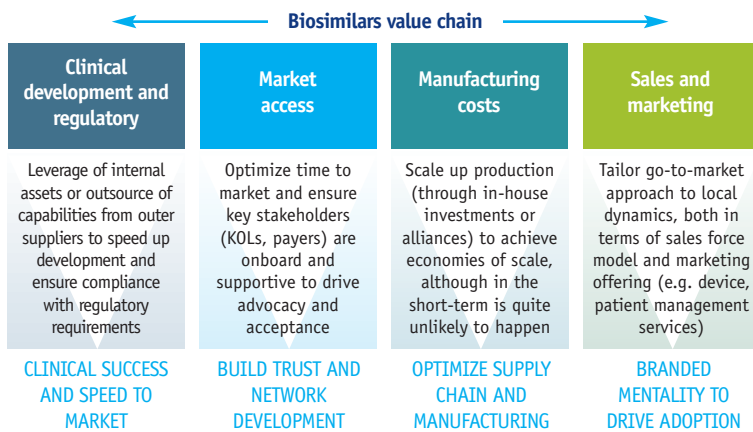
Biosimilars value chain

Clinical development and regulatory

Leverage of internal assets or outsource of capabilities from outer suppliers to speed up development and ensure compliance with regulatory requirements

CLINICAL SUCCESS AND SPEED TO MARKET

Market access

Optimize time to market and ensure key stakeholders (KOLs, payers) are onboard and supportive to drive advocacy and acceptance

BUILD TRUST AND NETWORK DEVELOPMENT

Manufacturing costs

Scale up production (through in-house investments or alliances) to achieve economies of scale, although in the short-term is quite unlikely to happen

OPTIMIZE SUPPLY CHAIN AND MANUFACTURING

Sales and marketing

Tailor go-to-market approach to local dynamics, both in terms of sales force model and marketing offering (e.g. device, patient management services)

BRANDED MENTALITY TO DRIVE ADOPTION